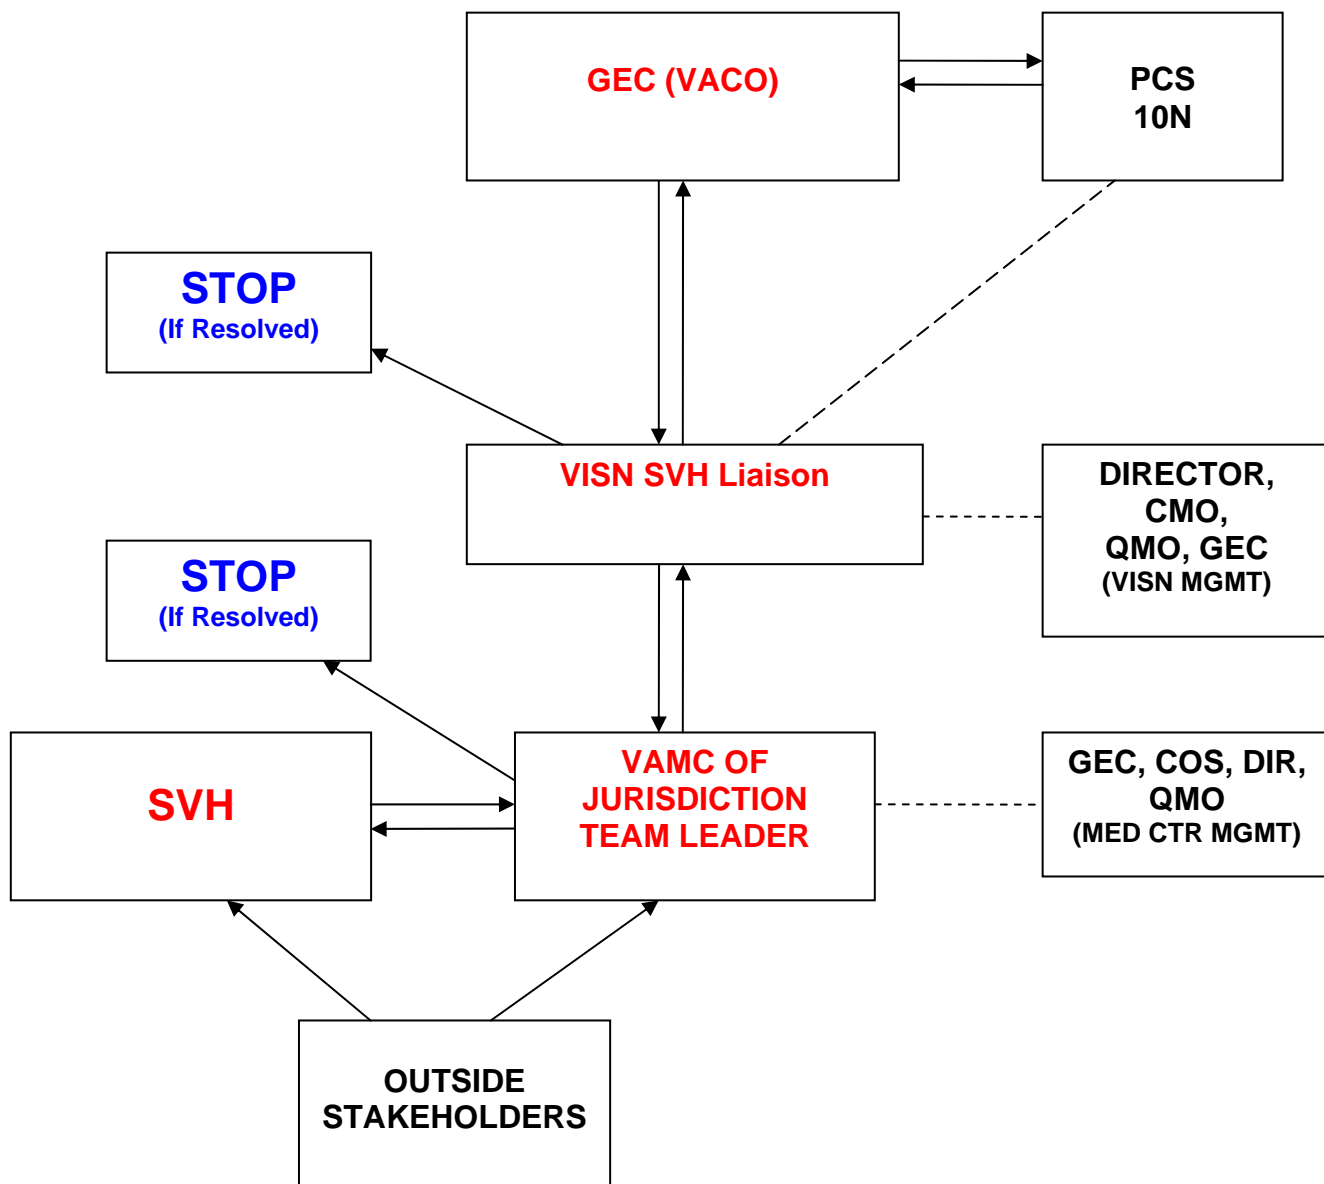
GEC (VACO)

PCS
10N

STOP
(If Resolved)

VISN SVH Liaison

DIRECTOR,
CMO,
QMO, GEC
(VISN MGMT)

STOP
(If Resolved)

SVH

VAMC OF
JURISDICTION
TEAM LEADER

GEC, COS, DIR,
QMO
(MED CTR MGMT)

OUTSIDE
STAKEHOLDERS